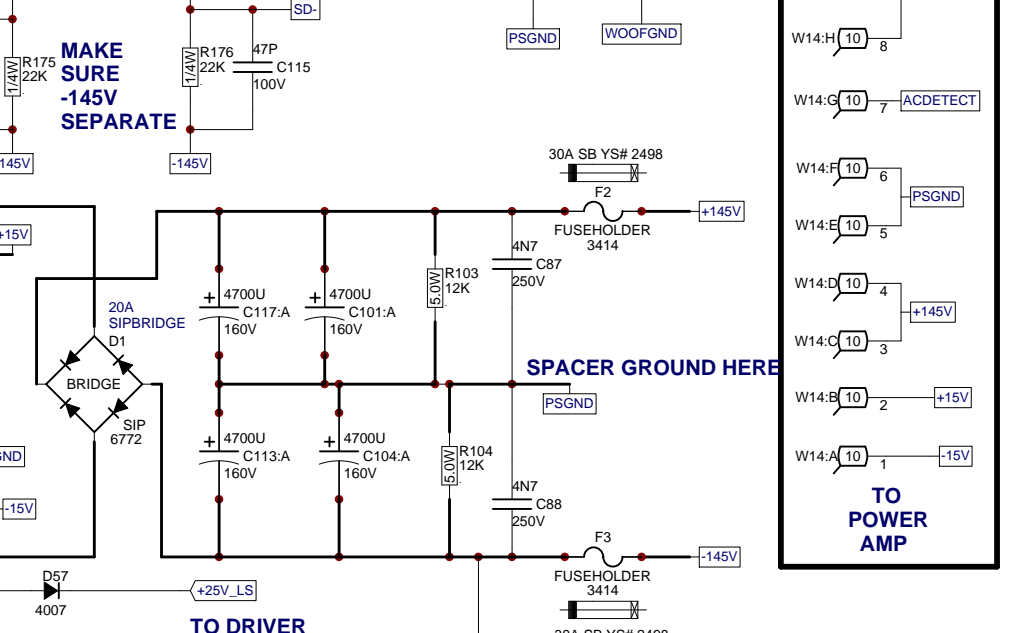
SD-
R175
22K
1/4W
MAKE
SURE
-145V
SEPARATE
R176
22K
1/4W
47P
C115
100V
-145V
-145V
PSGND
WOOFGND
W14:H 10 8
W14:G 10 7
ACDETECT
W14:F 10 6
W14:E 10 5
PSGND
W14:D 10 4
W14:C 10 3
+145V
W14:B 10 2
+15V
W14:A 10 1
-15V
TO
POWER
AMP
30A SB YS# 2498
F2
FUSEHOLDER
3414
+145V
+15V
4N7
C87
250V
R103
12K
5.0W
4700U
C117:A
160V
4700U
C101:A
160V
20A
SIPBRIDGE
D1
BRIDGE
SIP
6772
SPACER GROUND HERE
PSGND
4700U
C113:A
160V
4700U
C104:A
160V
R104
12K
5.0W
4N7
C88
250V
GND
-15V
F3
FUSEHOLDER
3414
-145V
D57
4007
+25V_LS
TO DRIVER
30A SB YS# 2498